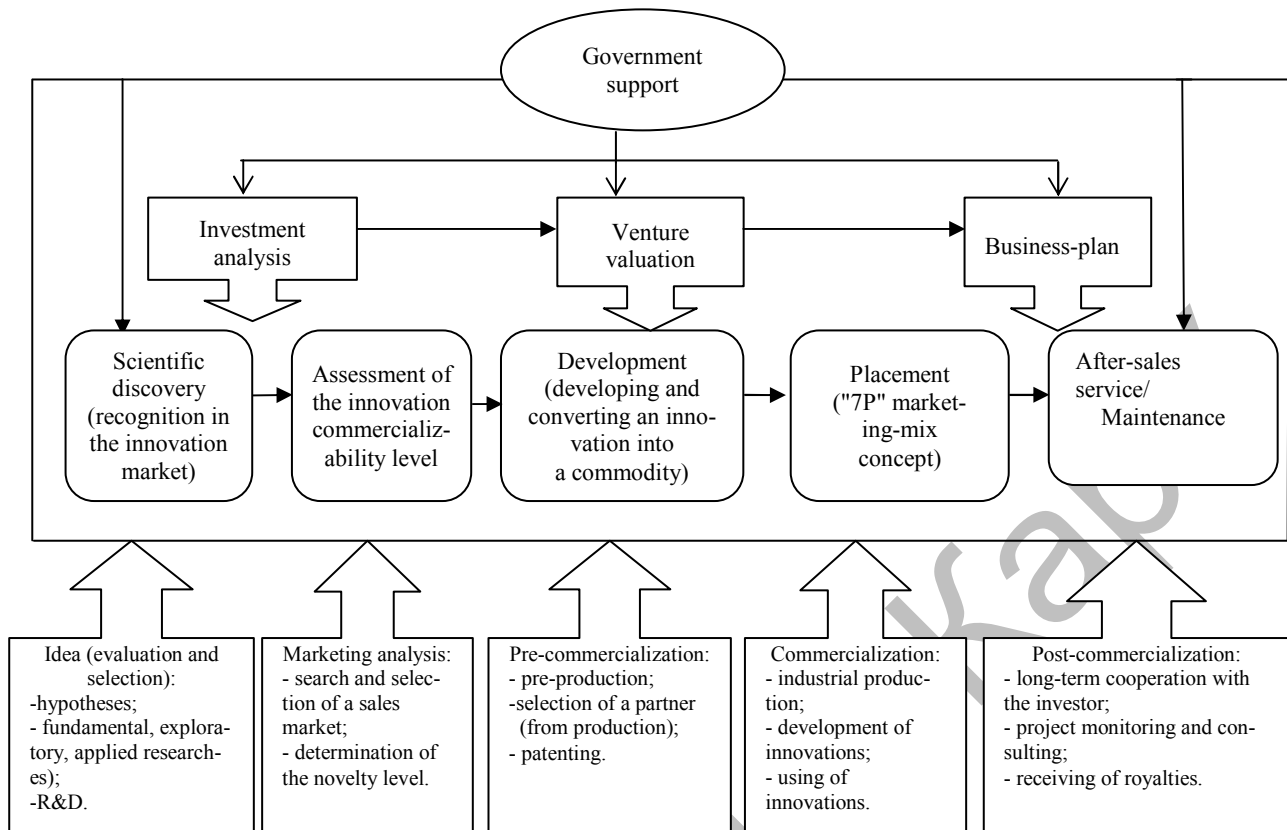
Government support

Investment analysis

Venture valuation

Business-plan

Scientific discovery (recognition in the innovation market)

Assessment of the innovation commercializability level

Development (developing and converting an innovation into a commodity)

Placement ("7P" marketing-mix concept)

After-sales service/ Maintenance

Idea (evaluation and selection):
-hypotheses;
- fundamental, exploratory, applied researches);
-R&D.

Marketing analysis:
- search and selection of a sales market;
- determination of the novelty level.

Pre-commercialization:
- pre-production;
-selection of a partner (from production);
- patenting.

Commercialization:
- industrial production;
- development of innovations;
- using of innovations.

Post-commercialization:
- long-term cooperation with the investor;
- project monitoring and consulting;
- receiving of royalties.